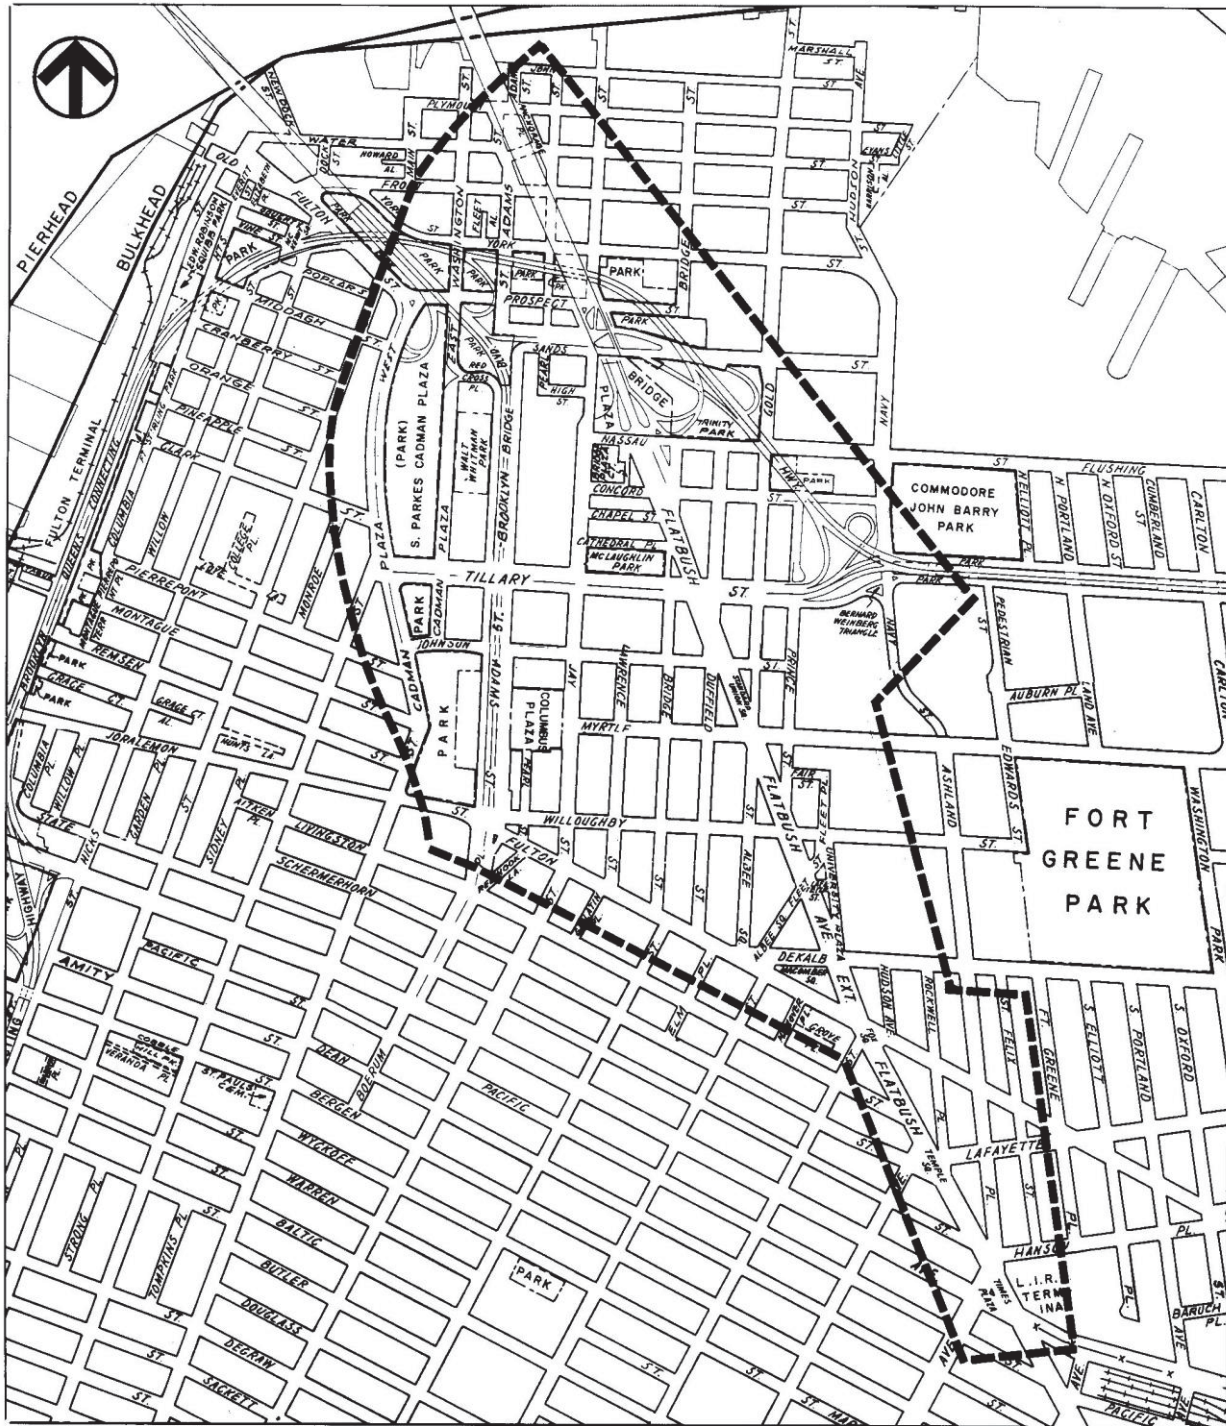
PIERHEAD
BULKHEAD
FULTON TERMINAL
QUEENS CONNECTING
MARSHALL ST
ST
AVE
PLYMOUTH
ST
ADAMS
JOHN
WATER ST
DOCK
MAIN
NEW DOCK
OLD
FULTON
HOWARD AL
FRONT
YORK
WASHINGTON
FLEET PL
ADAMS
ST
ST
EVANS
HUDSON
ST
PARK
ST
YORK
PARK
PARK
PARK
BRIDGE
POPLAR
PROSPECT
PARK
MIDDAGH
CRANBERRY ST
ORANGE
PINEAPPLE
CLARK
WEST
EAST
(PARK) S. PARKES CADMAN PLAZA
RED CROSS PL
SANDS
HIGH ST
BRIDGE
PLAZA
GOLD
ST
NAVY
TRINITY PARK
NASSAU
WALT WHITMAN PARK
BROOKLYN BRIDGE
PLAZA
PLAZA
CONCORD
PARK
CHAPEL ST
CATHEDRAL PL
MC LAUGHLIN PARK
FLATBUSH
FLUSHING
ST
COMMODORE JOHN BARRY PARK
N ELLIOTT PL
N PORTLAND
N OXFORD ST
CUMBERLAND
CARLTON
PARK
COLUMBIA
WILLOW
COLLEGE PL
PIERREPONT
MONROE
TILLARY
ST.
MONTAGUE
REMSEN
PARK
GRACE CT
PARK
GRACE ST AL
JORALEMON
CADMAN
PARK
JOHNSON
ST
ADAMS
JAY
LAWRENCE
BRIDGE
DUFFIELD
ST
PRINCE
BERNARD WEINBERG TRIANGLE
NAVY
ST
PEDESTRIAN
AUBURN PL
LAND AVE
CARLTON
PARK
COLUMBUS PLAZA
PEARL
MYRTLE
FLATBUSH
ASHLAND
EDWARDS ST
WASHINGTON
FORT GREENE PARK
ST
ST
WILLOUGHBY
FULTON
ST
ST
ALBEE
FLEET
ST
AVE
DEKALB
EXT.
HUDSON AVE
ROCKWELL
ST FELIX
FT. GREENE
S ELLIOTT
S PORTLAND
S OXFORD
PARK
COLUMBIA PL
WILLOW PL
STATE
HICKS
GARDEN PL
SIDNEY
AITKEN PL
LIVINGSTON
SCHERMERHORN
HIGHWAY
ST
AMITY
PACIFIC
ST
ST
DEAN
BOERUM
BERGEN
ST
ELM
PL
GROVE
ST
FLATBUSH
PL
ST
PACIFIC
COBBLE HILL PK
VERANDA PL
ST PAUL'S CEM.
ST
ST
WYCKOFF
WARREN
BALTIC
BUTLER
DOUGLASS
DEGRAW
SACKETT
ST
ST
STRONG PL
TOMPKINS PL
PL
PARK
LAFAYETTE
PL
ST
HANSON
L.I.R.R. TERMINAL
AVE
ST
AVE
PACIFIC
ST
PL
PL
BARUCH PL
AVE
ST
ST MARK